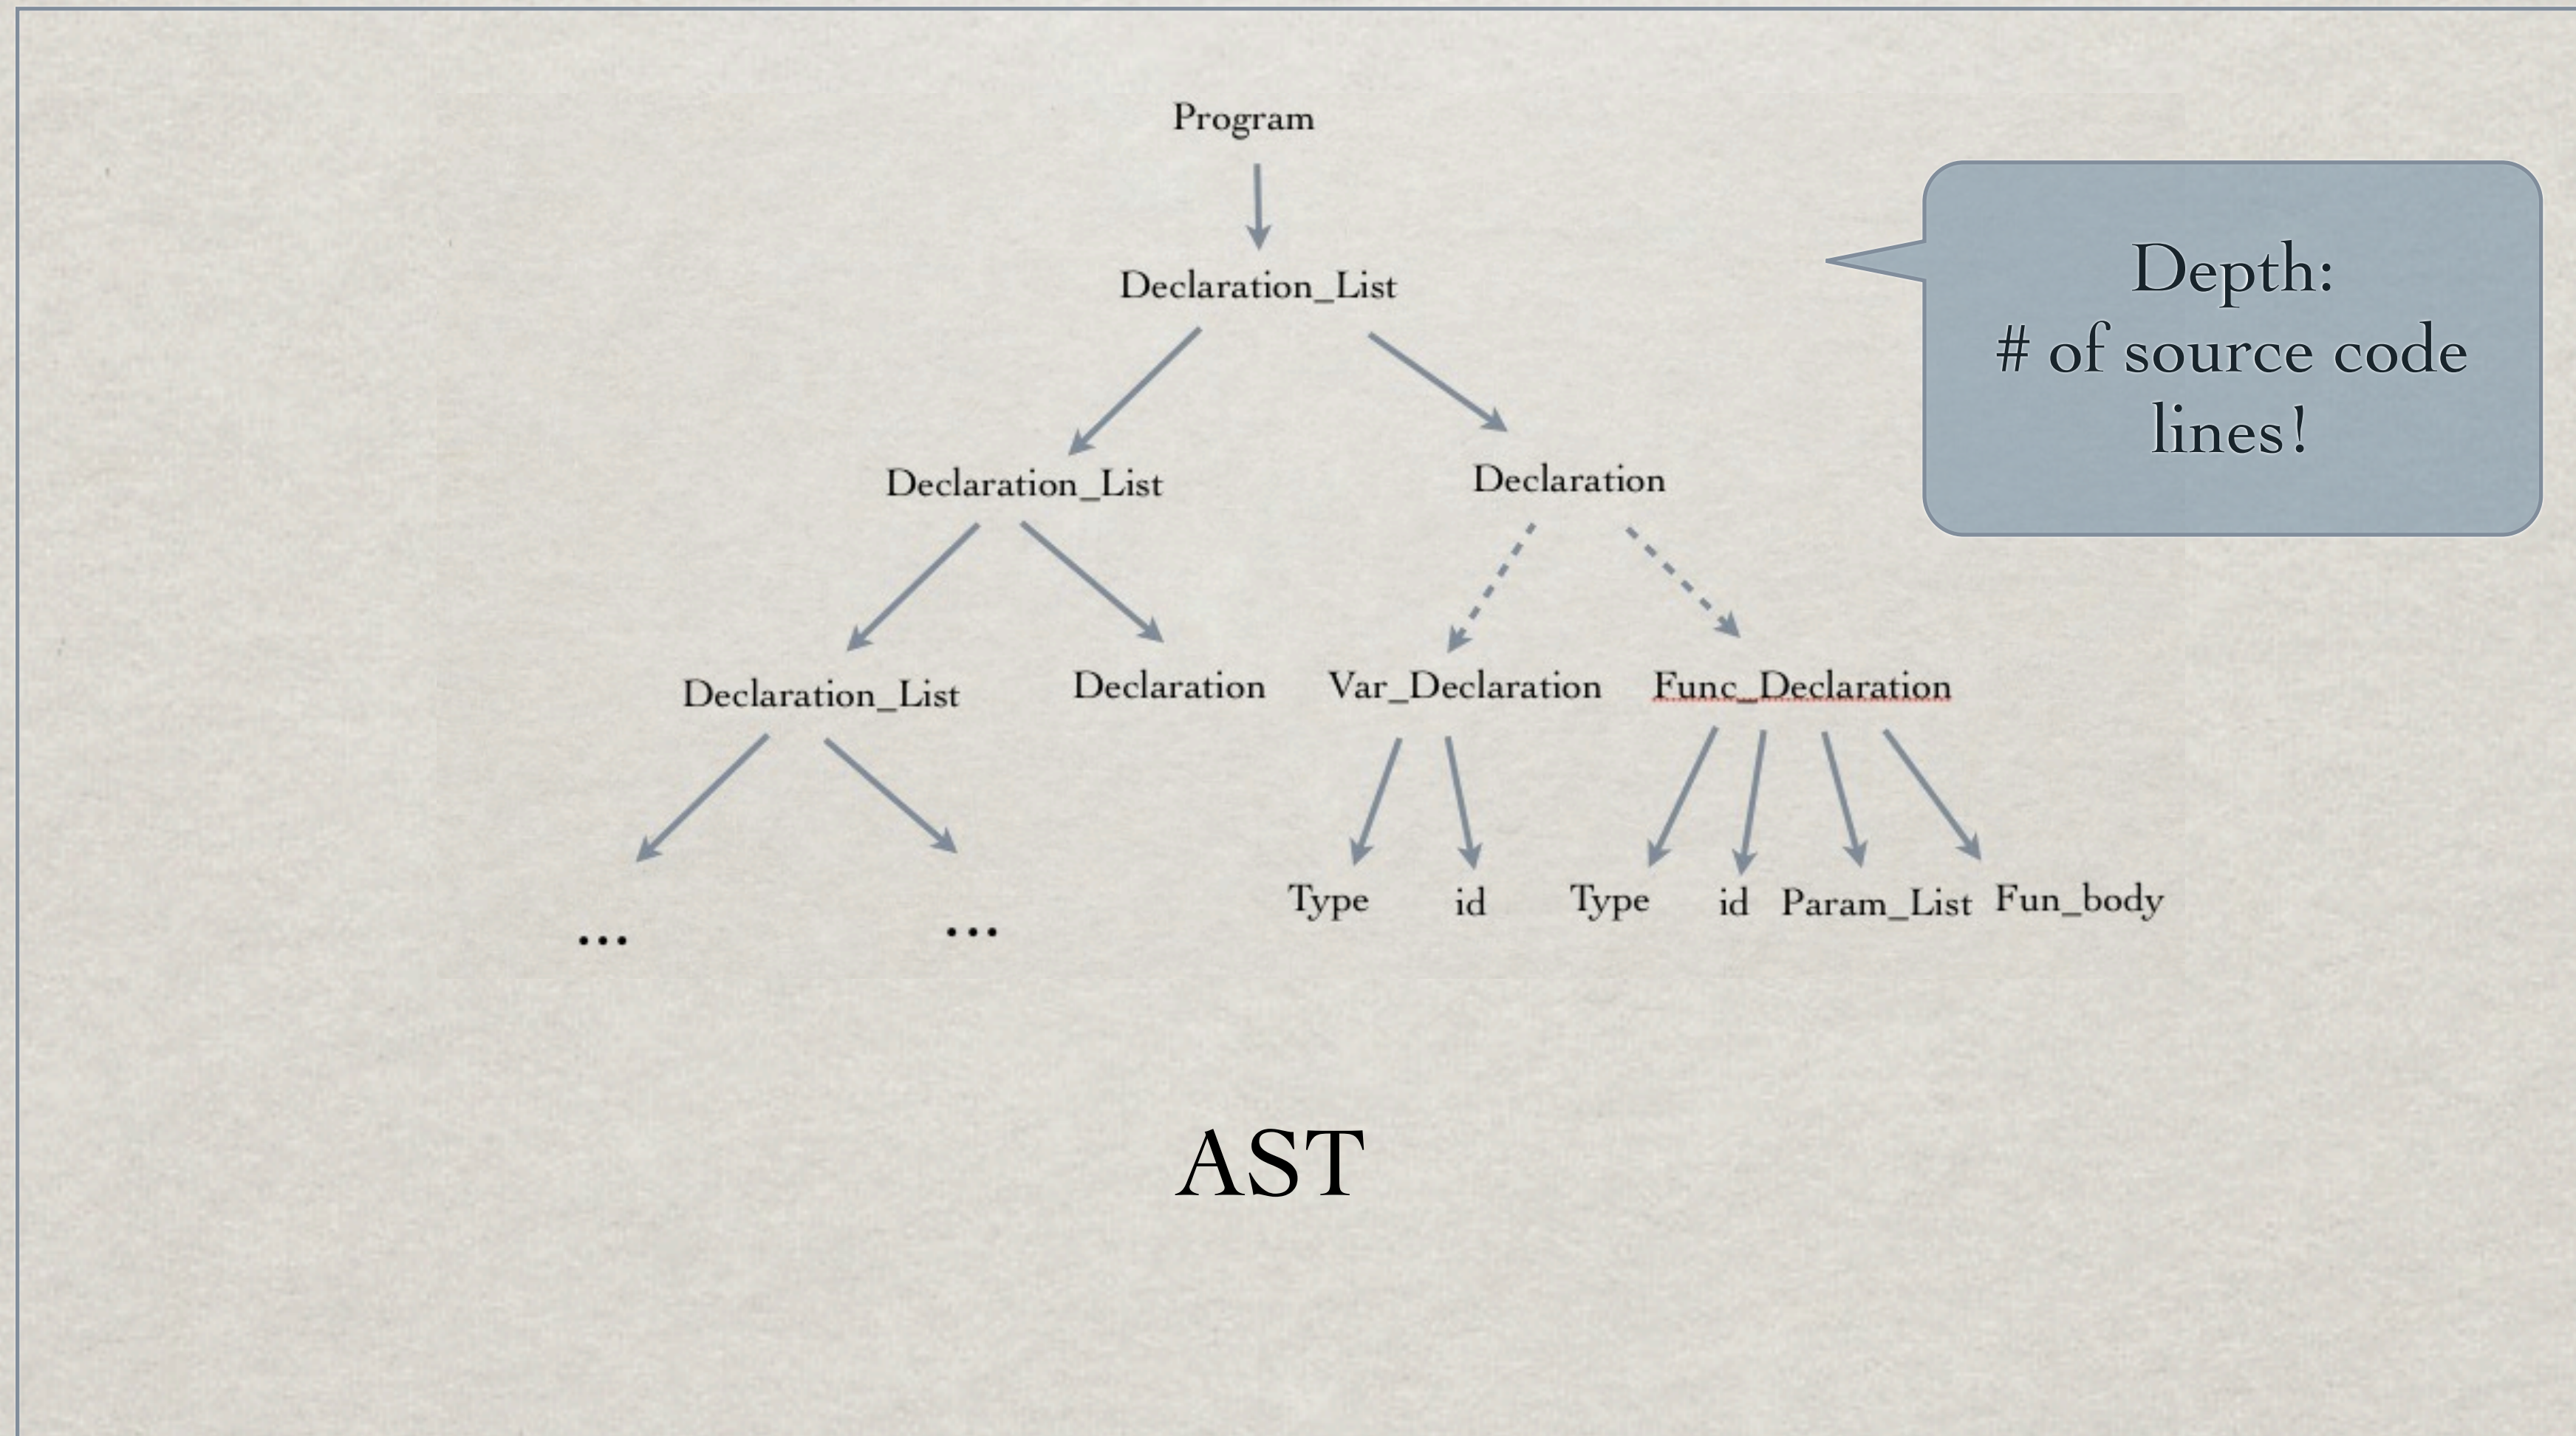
Program

Declaration_List

Declaration_List

Declaration

Declaration_List

Declaration

Var_Declaration

Func_Declaration

...

...

Type

id

Type

id

Param_List

Fun_body

Depth:
# of source code lines!

AST